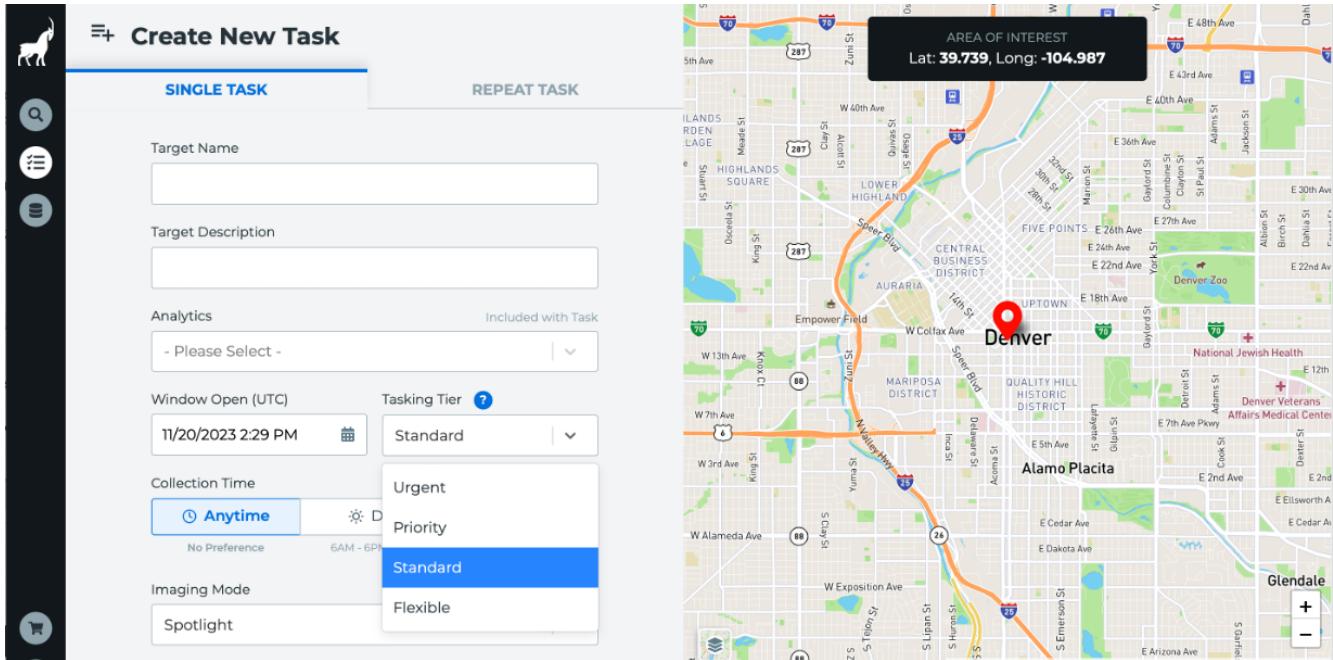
Create New Task

SINGLE TASK

REPEAT TASK

Target Name

Target Description

Analytics

Included with Task

- Please Select -

Window Open (UTC)

11/20/2023 2:29 PM

Tasking Tier

Standard

Urgent

Priority

Standard

Flexible

Collection Time

Anytime

No Preference

D

6AM - 6P

Imaging Mode

Spotlight

AREA OF INTEREST
Lat: 39.739, Long: -104.987

E 48th Ave
E 43rd Ave
E 40th Ave
W 40th Ave
E 36th Ave
HIGHLANDS SQUARE
LOWER HIGHLAND
E 30th Ave
E 27th Ave
FIVE POINTS
E 26th Ave
E 24th Ave
E 22nd Ave
E 22nd Ave
CENTRAL BUSINESS DISTRICT
AURARIA
UPTOWN
E 18th Ave
Denver Zoo
Empower Field
W Colfax Ave
Denver
National Jewish Health
W 13th Ave
MARIPOSA DISTRICT
QUALITY HILL HISTORIC DISTRICT
E 12th
Denver Veterans Affairs Medical Center
W 7th Ave
E 7th Ave Pkwy
E 5th Ave
W 3rd Ave
Alamo Placita
E 2nd Ave
E Ellsworth A
E Cedar Ave
W Alameda Ave
E Dakota Ave
W Exposition Ave
Glendale
E Arizona Ave
Speer Blvd
14th St
N Valley Hwy
Speer Blvd
287
70
25
88
6
26
+
−